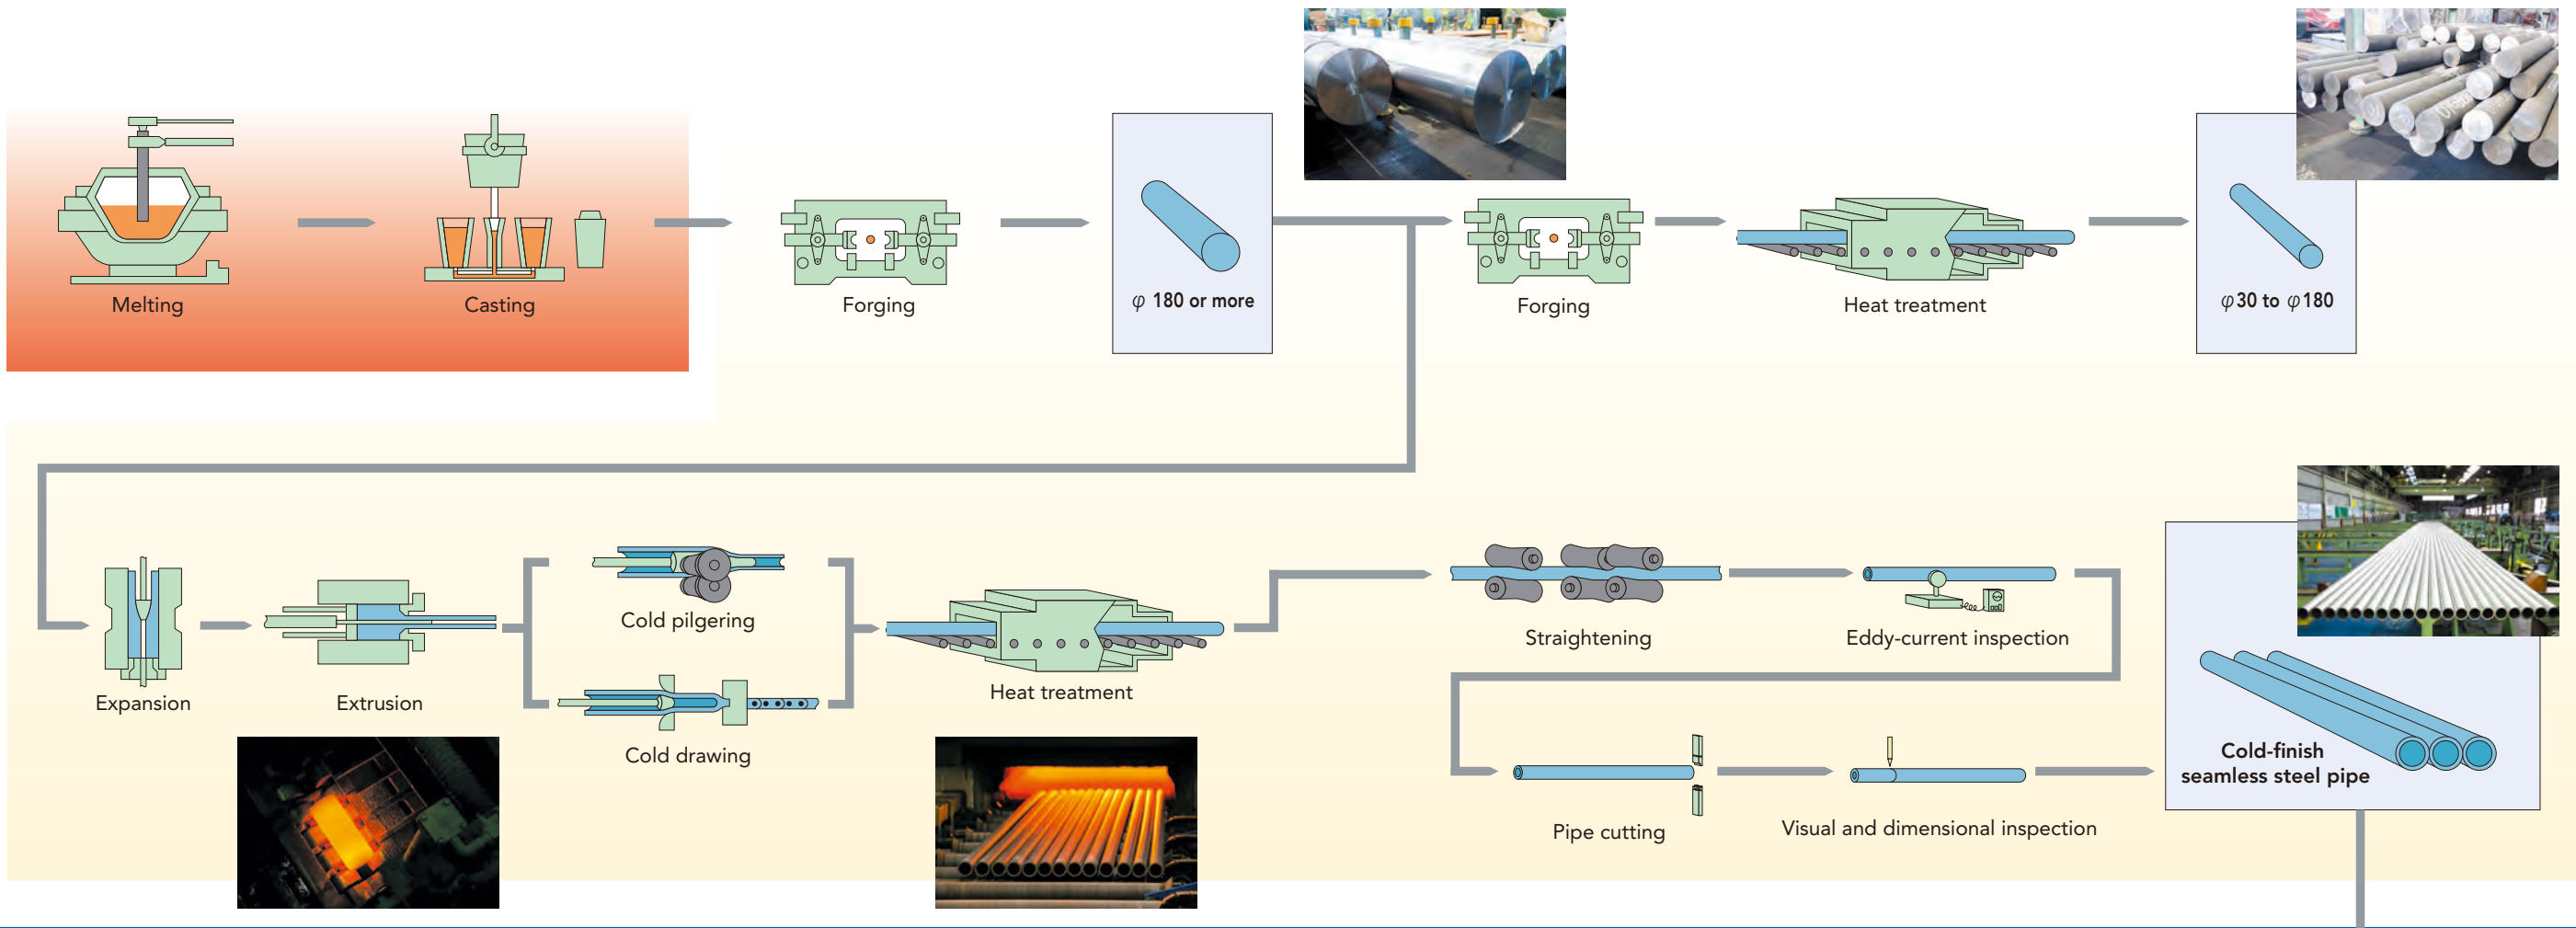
Melting

Casting

Forging

$\varphi$ 180 or more

Forging

Heat treatment

$\varphi$30 to $\varphi$180

Expansion

Extrusion

Cold pilgering

Cold drawing

Heat treatment

Straightening

Eddy-current inspection

Pipe cutting

Visual and dimensional inspection

Cold-finish seamless steel pipe